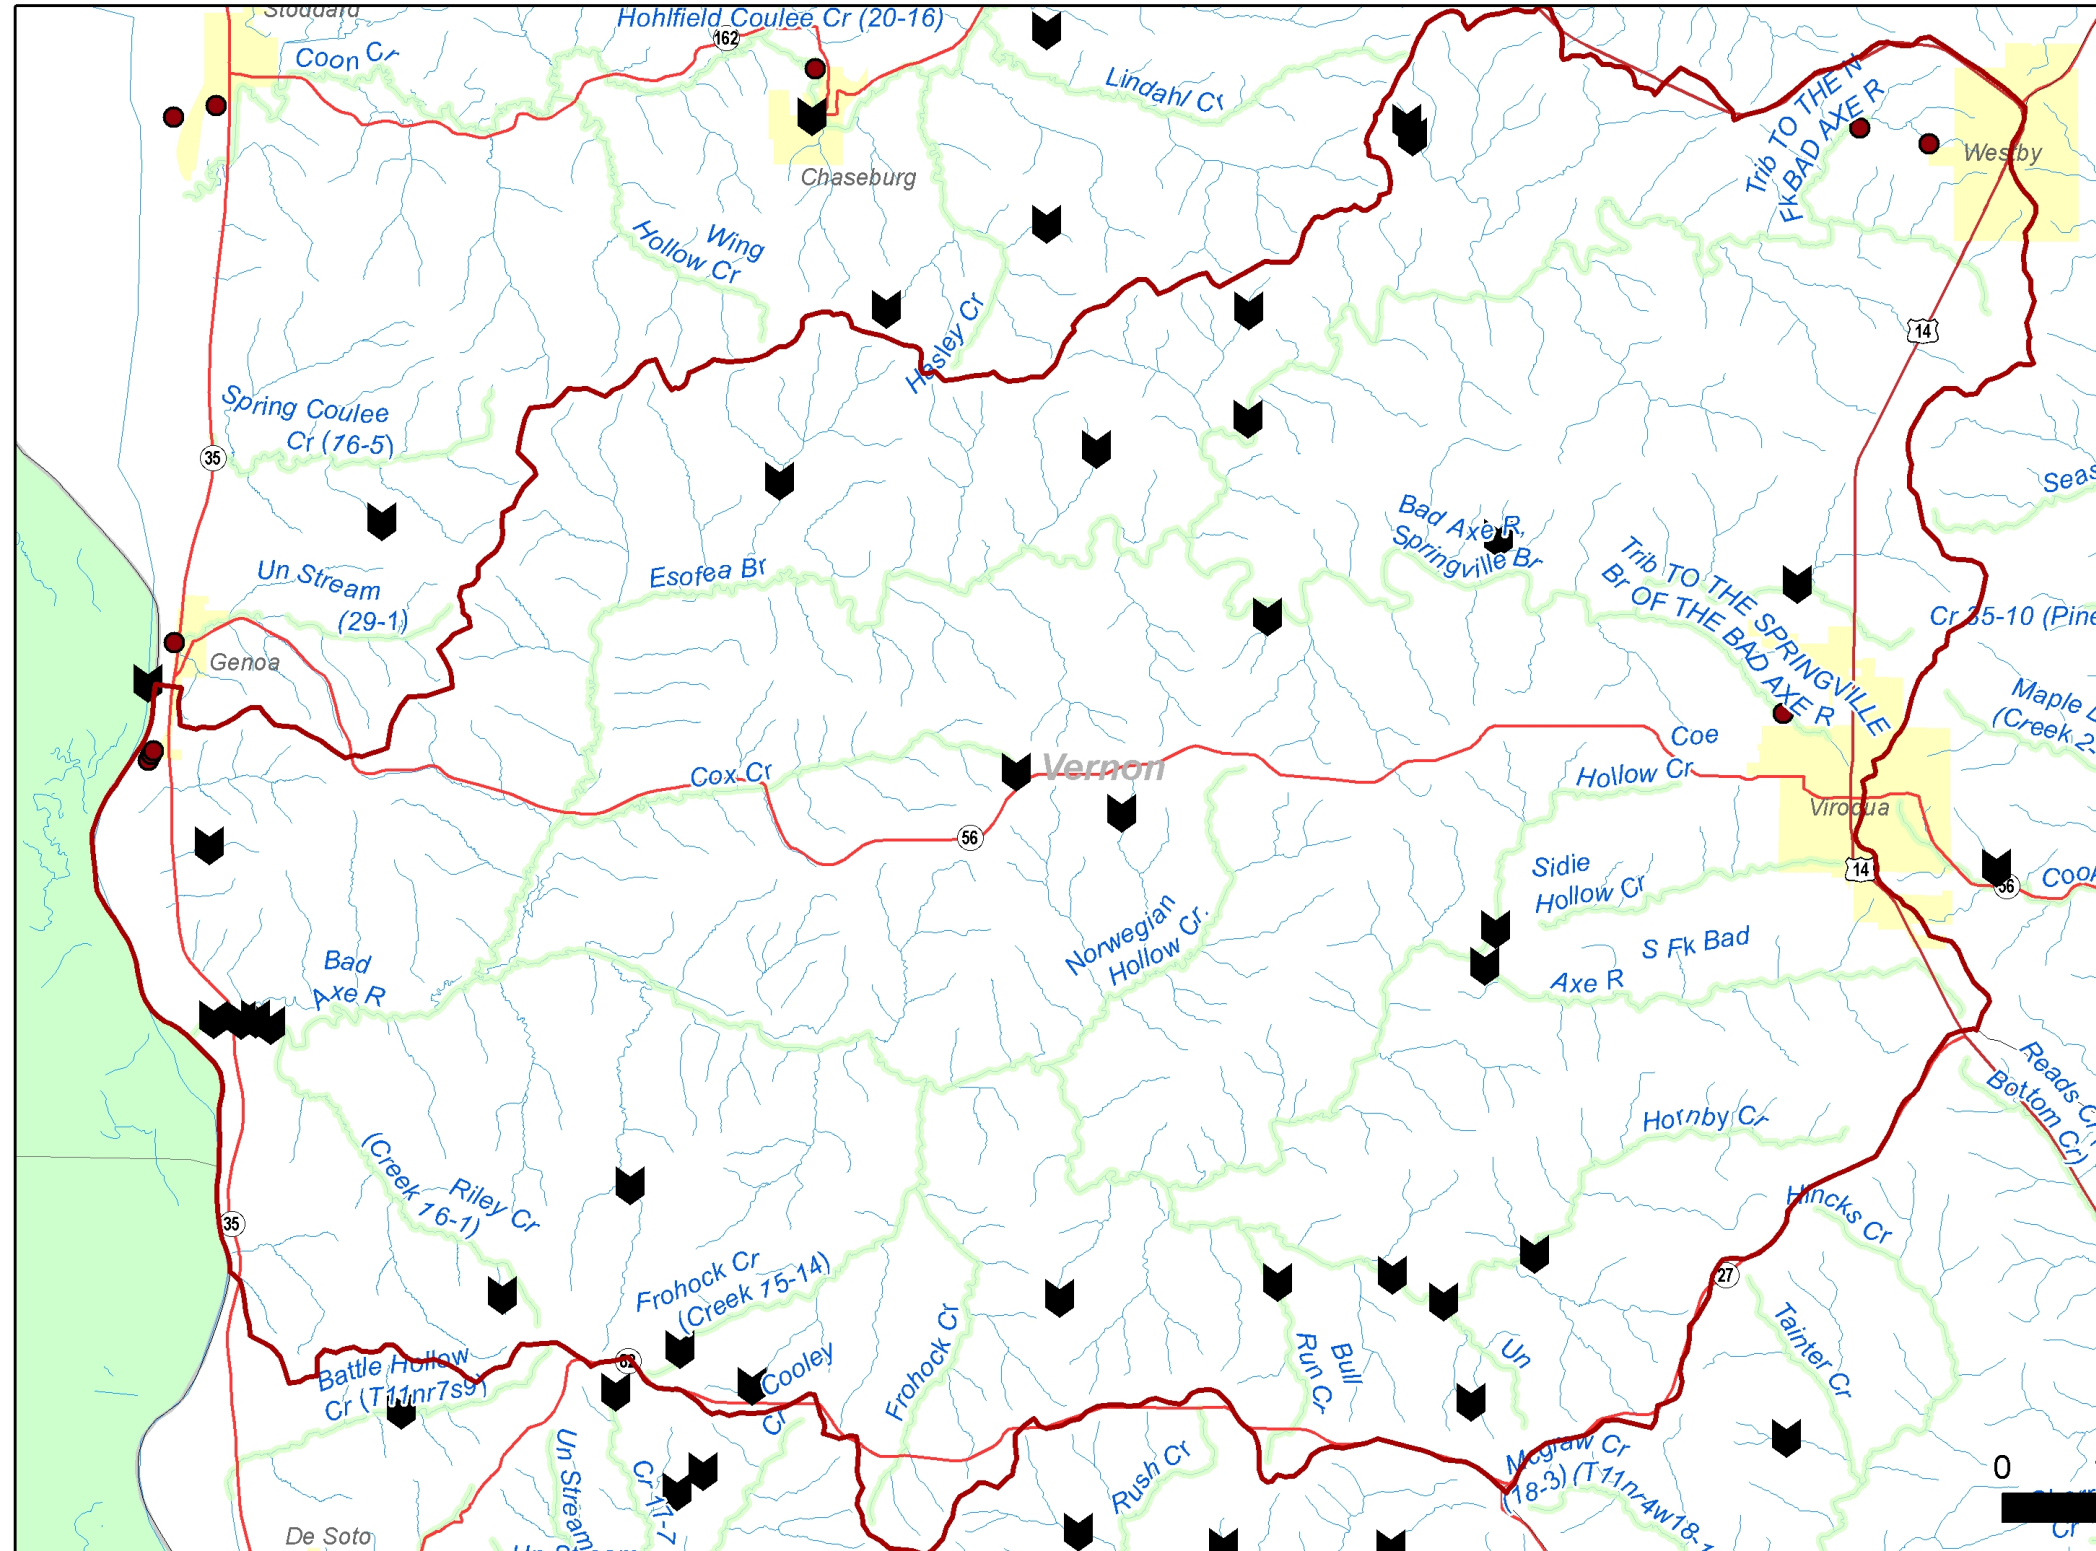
Stoddard
Hohlfield Coulee Cr (20-16)
162
Coon Cr
Lindahl Cr
Chaseburg
Trib TO THE N FK BAD AXE R
Westby
Wing Hollow Cr
Hosley Cr
14
Spring Coulee Cr (76-5)
35
Seas
Bad Axe R
Springville Br
Esofea Br
Un Stream (29-1)
Trib TO THE SPRINGVILLE Br OF THE BAD AXE R
Cr 35-10 (Pine
Genoa
Maple (Creek 2
Vernon
Coe Hollow Cr
Cox Cr
Viroqua
56
Sidie Hollow Cr
14
56
Cook
Norwegian Hollow Cr.
S Fk Bad Axe R
Bad Axe R
Reads Cr
Bottom Cr
Hornby Cr
(Creek 16-1) Riley Cr
35
Hincks Cr
Frohock Cr (Creek 75-14)
27
Frohock Cr
Bull Run Cr
Un
Tainter Cr
Battle Hollow Cr (T11nr7s9)
82
Cooley Cr
Un Stream
Cr 17-7
Rush Cr
Mcgraw Cr (18-3) (T11n-4w18-1
0
De Soto
Un Stream
Cr